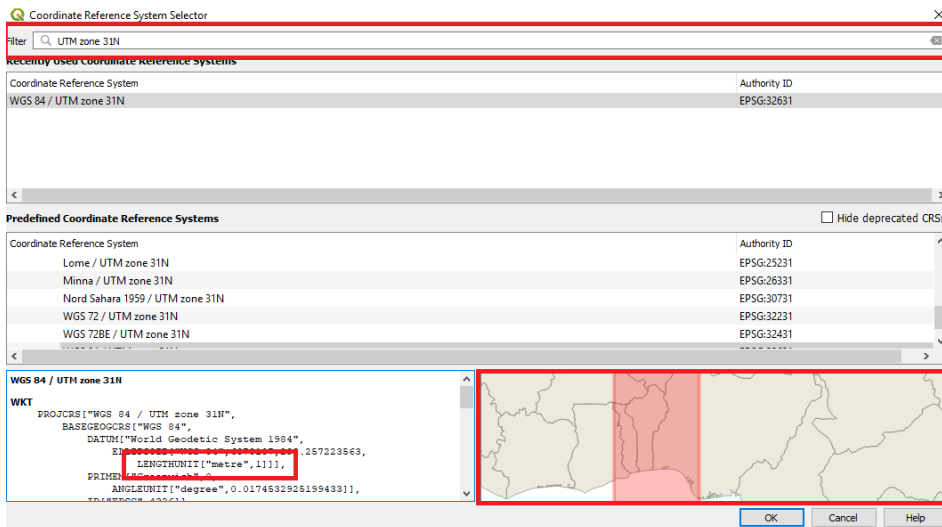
Coordinate Reference System Selector

Filter UTM zone 31N

Recently Used Coordinate Reference Systems

| Coordinate Reference System | Authority ID |
|---|---|
| WGS 84 / UTM zone 31N | EPSG:32631 |

Predefined Coordinate Reference Systems

Hide deprecated CRSs

| Coordinate Reference System | Authority ID |
|---|---|
| Lome / UTM zone 31N | EPSG:25231 |
| Minna / UTM zone 31N | EPSG:26331 |
| Nord Sahara 1959 / UTM zone 31N | EPSG:30731 |
| WGS 72 / UTM zone 31N | EPSG:32231 |
| WGS 72BE / UTM zone 31N | EPSG:32431 |

WGS 84 / UTM zone 31N

WKT
PROJCRS["WGS 84 / UTM zone 31N",
BASEGEOGCRS["WGS 84",
DATUM["World Geodetic System 1984",
E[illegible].257223563,
LENGTHUNIT["metre",1]]],
PRIME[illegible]
ANGLEUNIT["degree",0.0174532925199433]],
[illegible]

OK Cancel Help